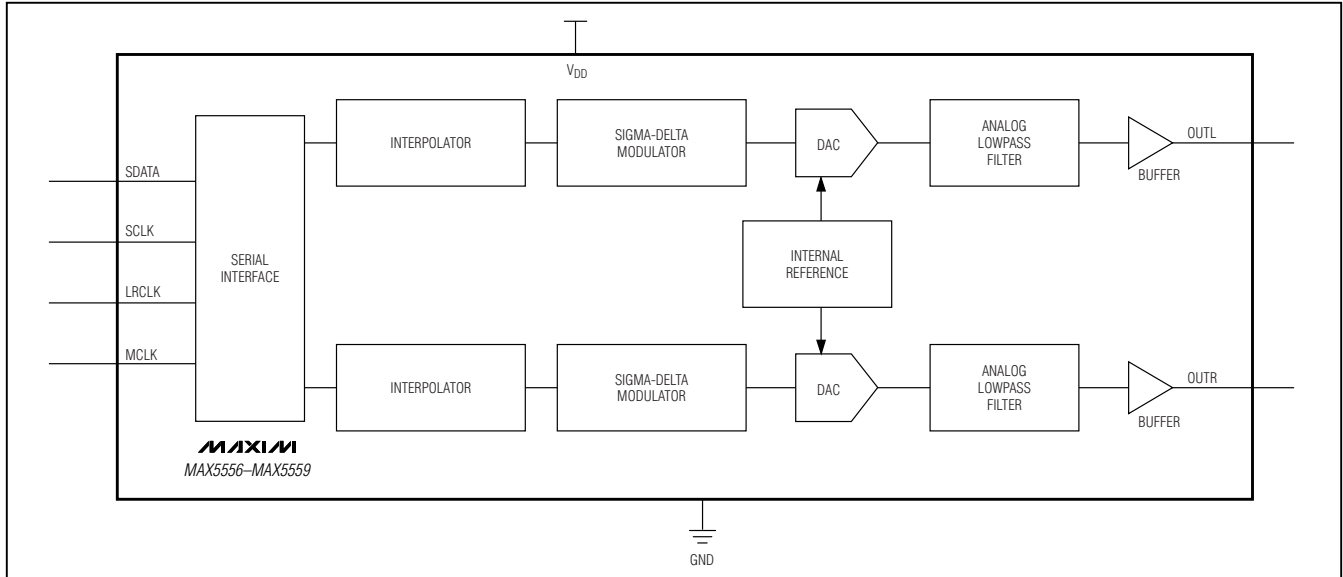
$V_{DD}$

SDATA

SCLK

LRCLK

MCLK

SERIAL INTERFACE

INTERPOLATOR

SIGMA-DELTA MODULATOR

DAC

ANALOG LOWPASS FILTER

BUFFER

OUTL

INTERNAL REFERENCE

INTERPOLATOR

SIGMA-DELTA MODULATOR

DAC

ANALOG LOWPASS FILTER

BUFFER

OUTR

MAXIM

MAX5556–MAX5559

GND